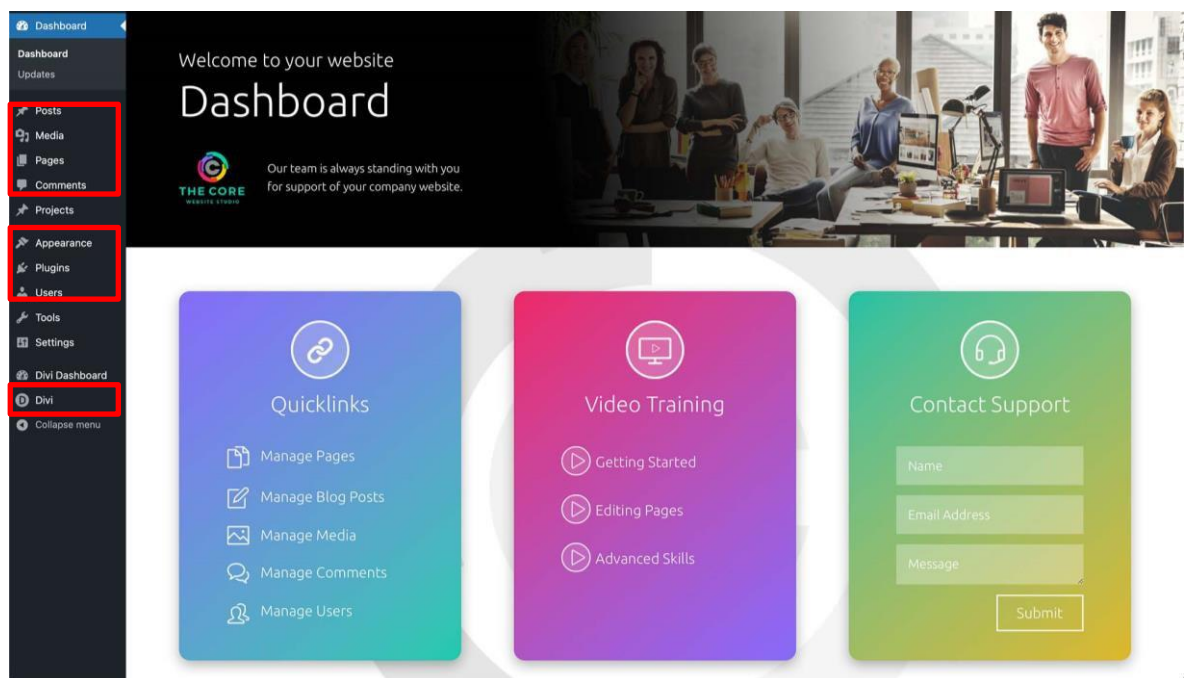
Dashboard
Dashboard
Updates
Posts
Media
Pages
Comments
Projects
Appearance
Plugins
Users
Tools
Settings
Divi Dashboard
Divi
Collapse menu

Welcome to your website
Dashboard

THE CORE
WEBSITE STUDIO

Our team is always standing with you for support of your company website.

Quicklinks
Manage Pages
Manage Blog Posts
Manage Media
Manage Comments
Manage Users

Video Training
Getting Started
Editing Pages
Advanced Skills

Contact Support
Name
Email Address
Message
Submit